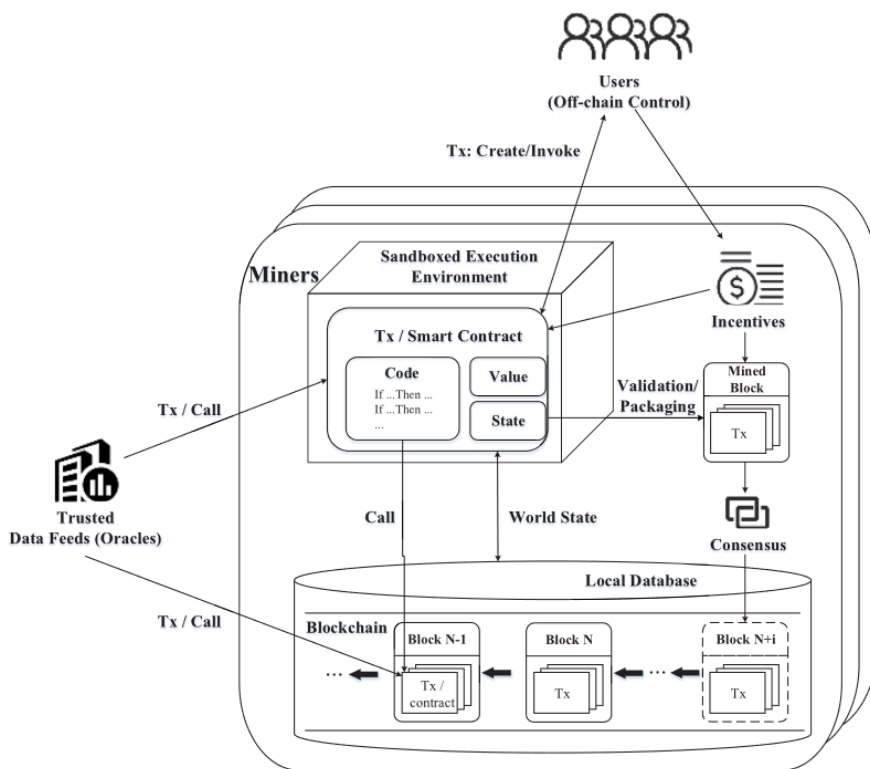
Users
(Off-chain Control)

Tx: Create/Invoke

Miners

Sandboxed Execution Environment

Tx / Smart Contract

Code
If ...Then ...
If ...Then ...
...

Value

State

Incentives

Mined Block

Tx

Validation/ Packaging

Tx / Call

Trusted Data Feeds (Oracles)

Call

World State

Consensus

Local Database

Tx / Call

Blockchain

Block N-1

Tx / contract

Block N

Tx

Block N+i

Tx

...

...